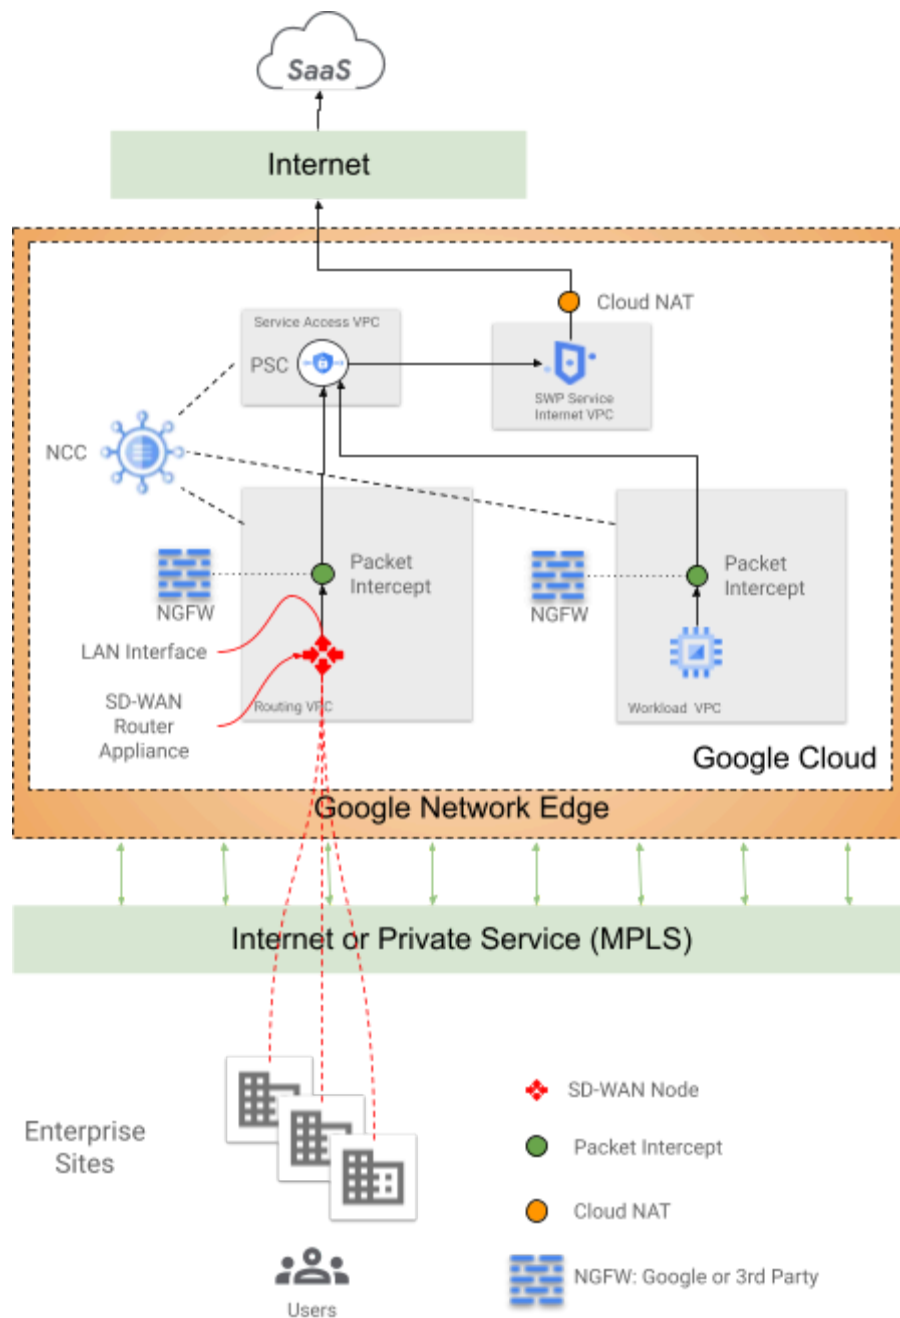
SaaS

Internet

Cloud NAT

Service Access VPC

PSC

SWP Service Internet VPC

NCC

NGFW

Packet Intercept

NGFW

Packet Intercept

LAN Interface

SD-WAN Router Appliance

Routing VPC

Workload VPC

Google Cloud

Google Network Edge

Internet or Private Service (MPLS)

Enterprise Sites

Users

SD-WAN Node

Packet Intercept

Cloud NAT

NGFW: Google or 3rd Party